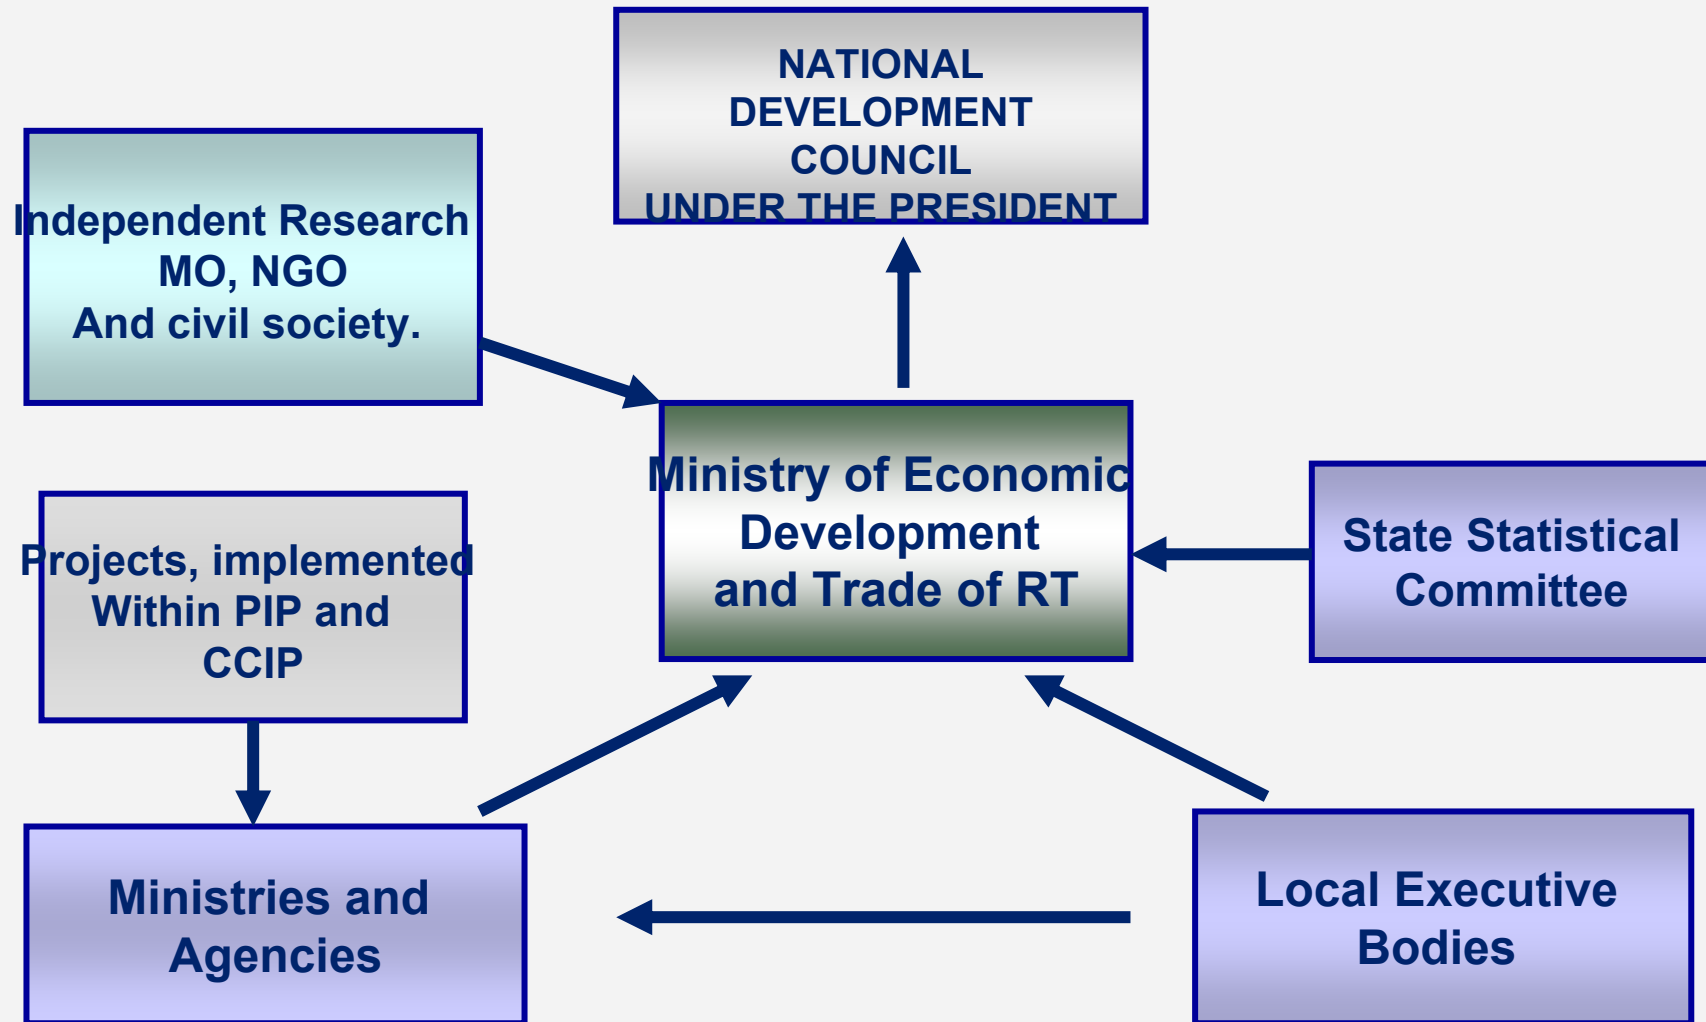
NATIONAL DEVELOPMENT COUNCIL UNDER THE PRESIDENT

Independent Research MO, NGO And civil society.

Ministry of Economic Development and Trade of RT

Projects, implemented Within PIP and CCIP

State Statistical Committee

Ministries and Agencies

Local Executive Bodies